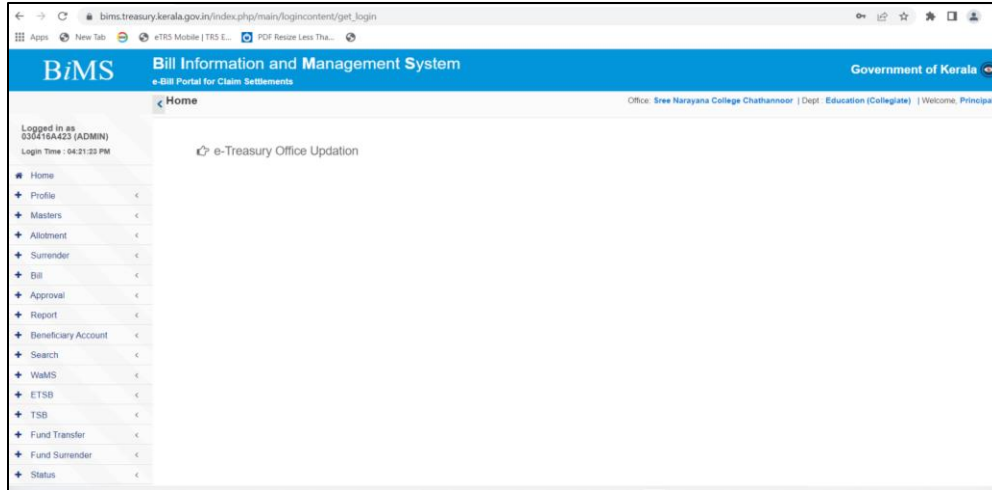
bims.treasury.kerala.gov.in/index.php/main/logincontent/get_login

Apps New Tab eTRS Mobile | TRS E... PDF Resize Less Tha...

BiMS

Bill Information and Management System
e-Bill Portal for Claim Settlements

Government of Kerala

Home

Office: Sree Narayana College Chathannoor | Dept : Education (Collegiate) | Welcome, Principa

Logged in as
030416A423 (ADMIN)
Login Time : 04:21:23 PM

Home
Profile
Masters
Allotment
Surrender
Bill
Approval
Report
Beneficiary Account
Search
WaMS
ETSB
TSB
Fund Transfer
Fund Surrender
Status

e-Treasury Office Updation